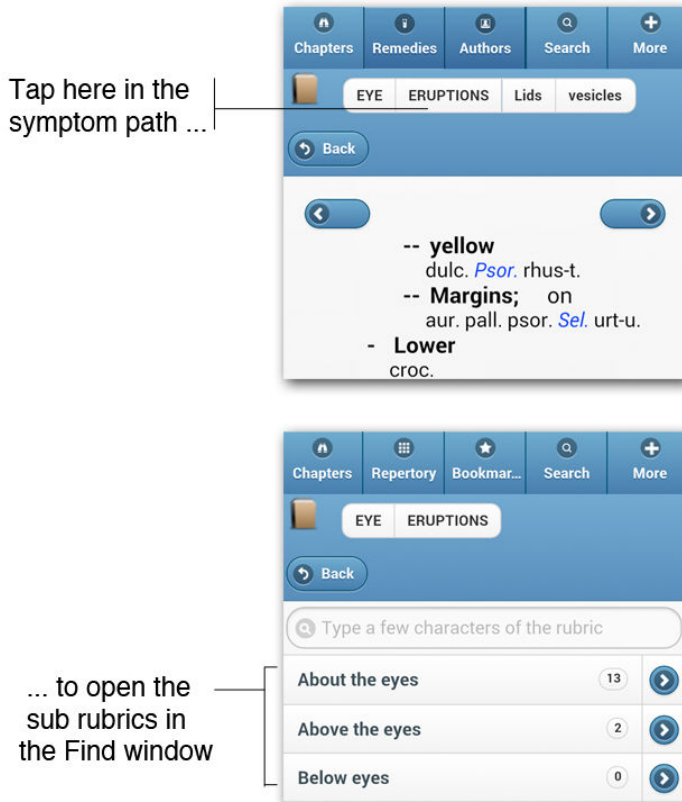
Tap here in the symptom path ...

Chapters Remedies Authors Search More

EYE ERUPTIONS Lids vesicles

Back

-- yellow
dulc. Psor. rhus-t.
-- Margins; on
aur. pall. psor. Sel. urt-u.
- Lower
croc.

Chapters Repertory Bookmar... Search More

EYE ERUPTIONS

Back

Type a few characters of the rubric

... to open the sub rubrics in the Find window

About the eyes 13

Above the eyes 2

Below eyes 0